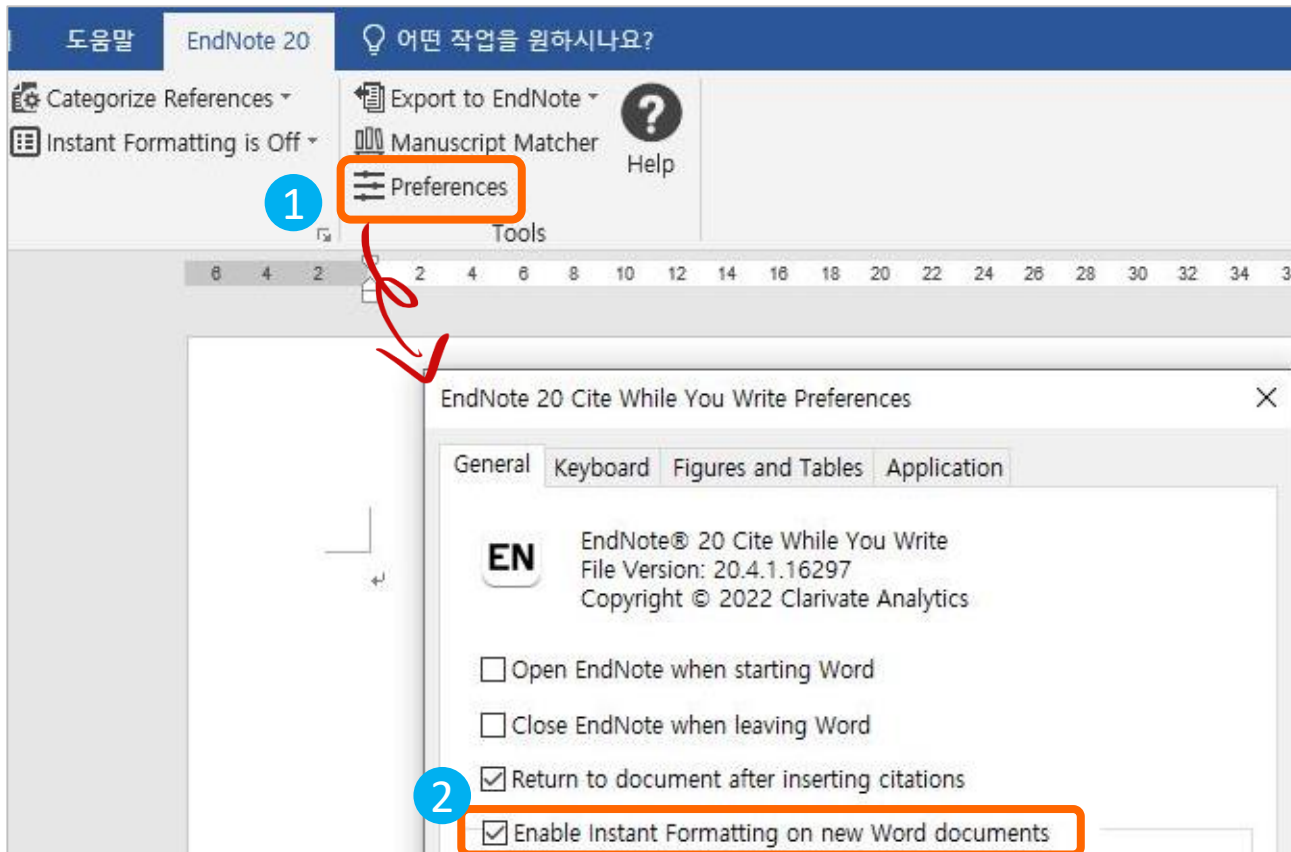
도움말 EndNote 20 어떤 작업을 원하시나요?

Categorize References
Instant Formatting is Off

Export to EndNote
Manuscript Matcher
Preferences
Help
Tools

1

6 4 2 2 4 6 8 10 12 14 16 18 20 22 24 26 28 30 32 34

EndNote 20 Cite While You Write Preferences

General Keyboard Figures and Tables Application

EN

EndNote® 20 Cite While You Write
File Version: 20.4.1.16297
Copyright © 2022 Clarivate Analytics

Open EndNote when starting Word

Close EndNote when leaving Word

Return to document after inserting citations

2

Enable Instant Formatting on new Word documents